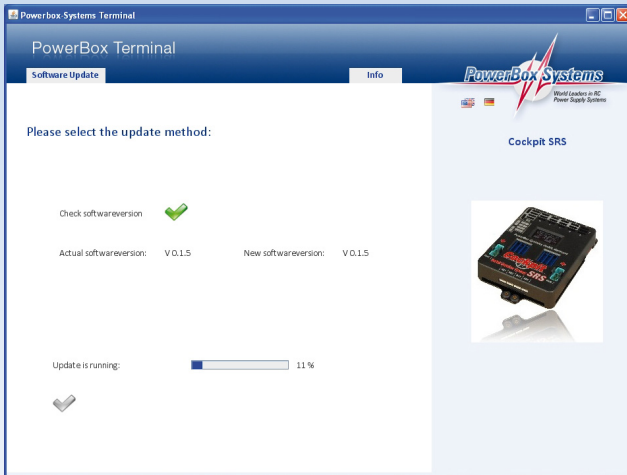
Powerbox Systems Terminal

PowerBox Terminal

Software Update

Info

PowerBox Systems

World Leaders in RC Power Supply Systems

Please select the update method:

Cockpit SRS

Check softwareversion

Actual softwareversion: V 0.1.5

New softwareversion: V 0.1.5

Update is running:

11 %